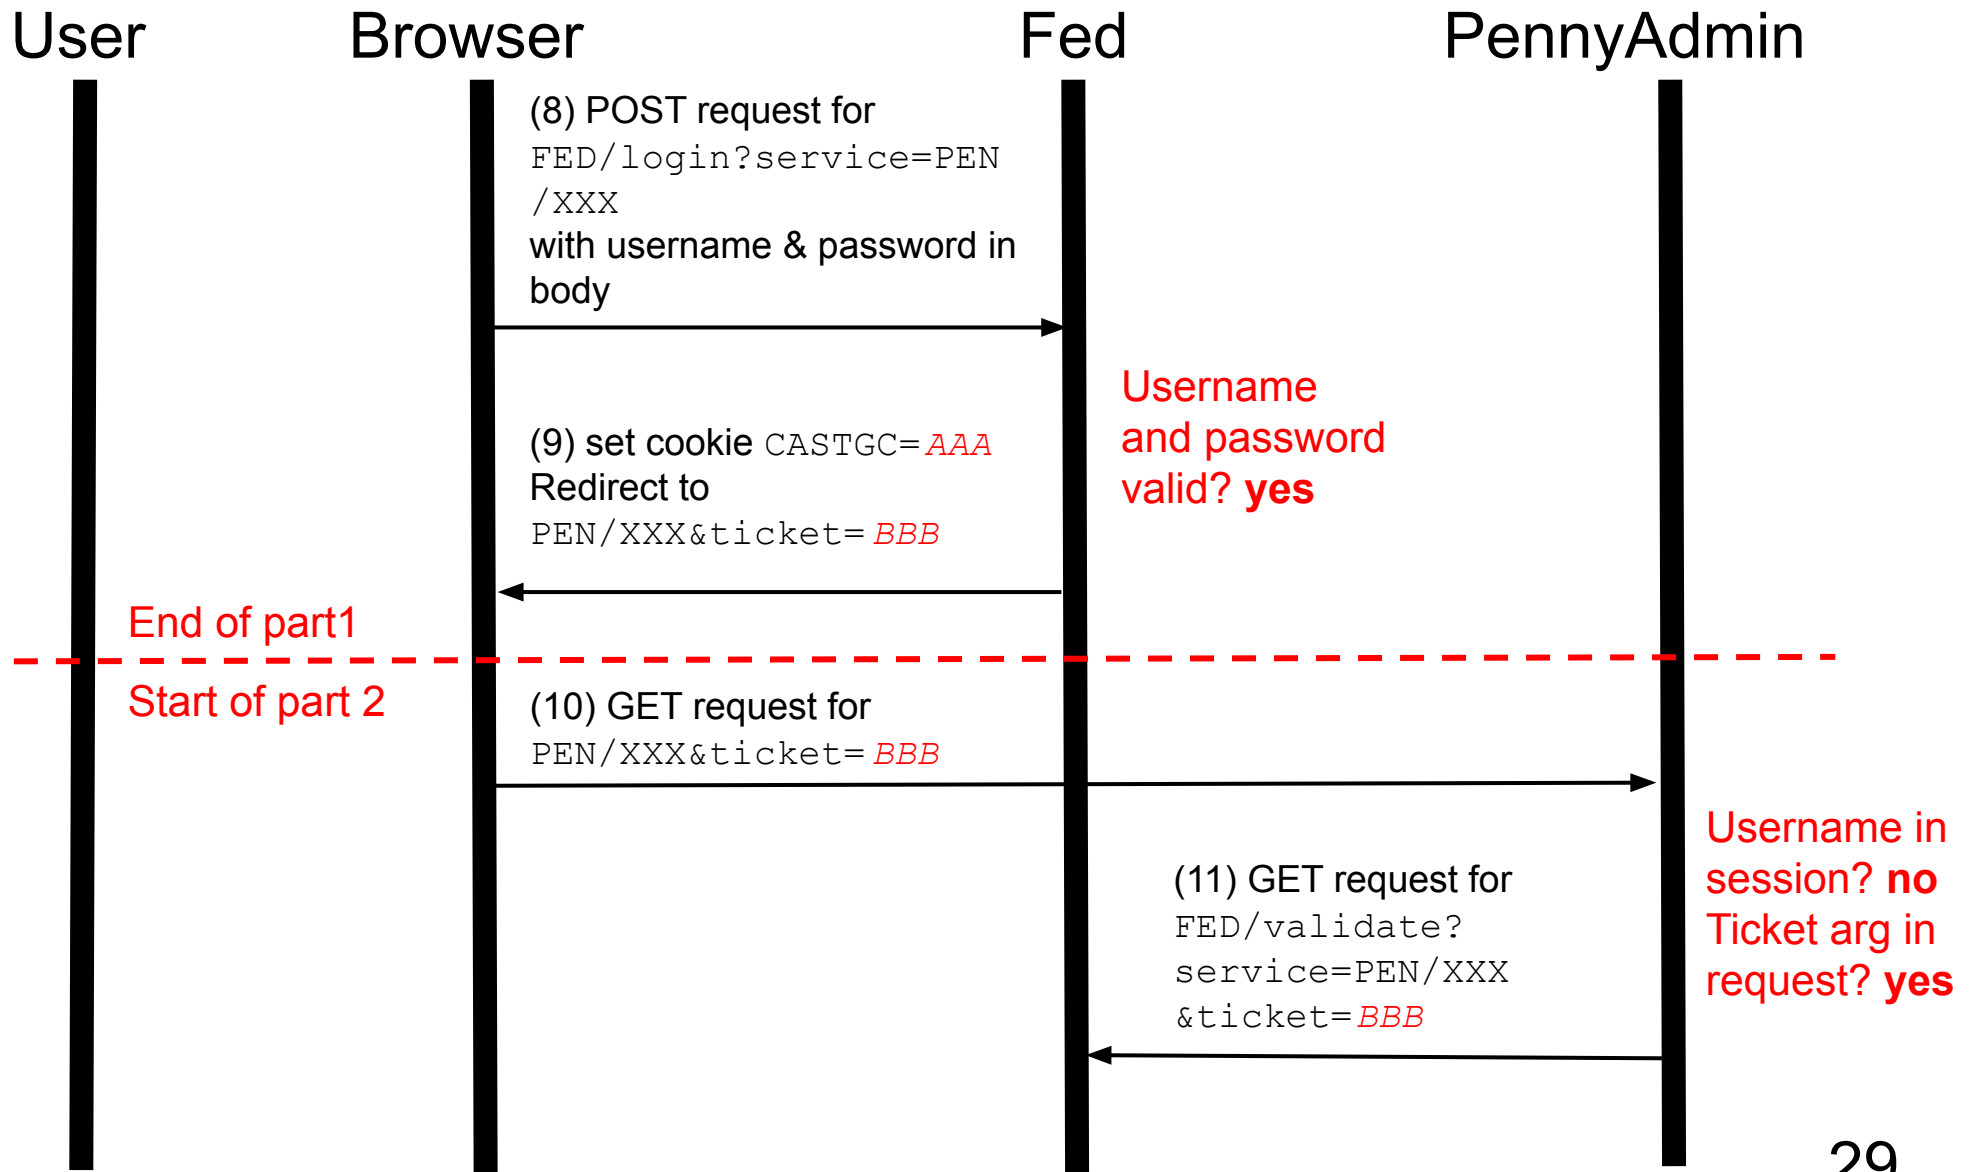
User Browser Fed PennyAdmin

(8) POST request for FED/login?service=PEN/XXX with username & password in body

Username and password valid? yes

(9) set cookie CASTGC=AAA Redirect to PEN/XXX&ticket=BBB

End of part1

Start of part 2

(10) GET request for PEN/XXX&ticket=BBB

Username in session? no Ticket arg in request? yes

(11) GET request for FED/validate?service=PEN/XXX&ticket=BBB

29